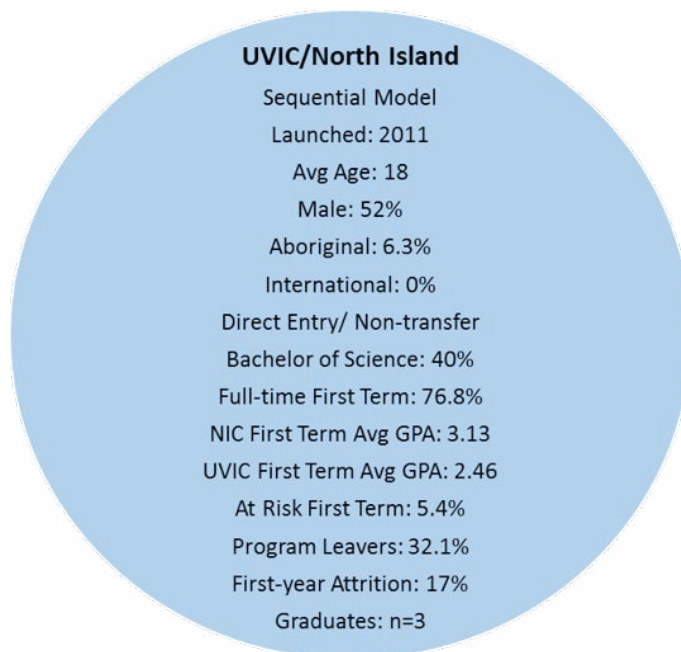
UVIC/North Island

Sequential Model

Launched: 2011

Avg Age: 18

Male: 52%

Aboriginal: 6.3%

International: 0%

Direct Entry/ Non-transfer

Bachelor of Science: 40%

Full-time First Term: 76.8%

NIC First Term Avg GPA: 3.13

UVIC First Term Avg GPA: 2.46

At Risk First Term: 5.4%

Program Leavers: 32.1%

First-year Attrition: 17%

Graduates: n=3